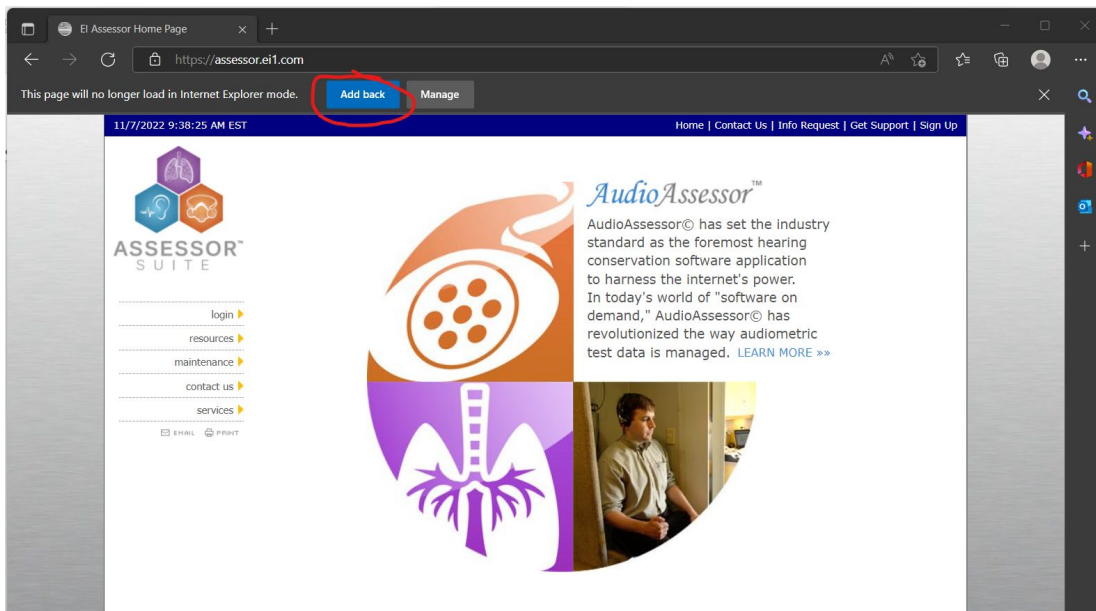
EI Assessor Home Page

https://assessor.ei1.com

This page will no longer load in Internet Explorer mode.

Add back

Manage

11/7/2022 9:38:25 AM EST

Home | Contact Us | Info Request | Get Support | Sign Up

ASSESSOR™
SUITE

login
resources
maintenance
contact us
services

EMAIL PRINT

AudioAssessor™

AudioAssessor© has set the industry standard as the foremost hearing conservation software application to harness the internet's power. In today's world of "software on demand," AudioAssessor© has revolutionized the way audiometric test data is managed. LEARN MORE »»